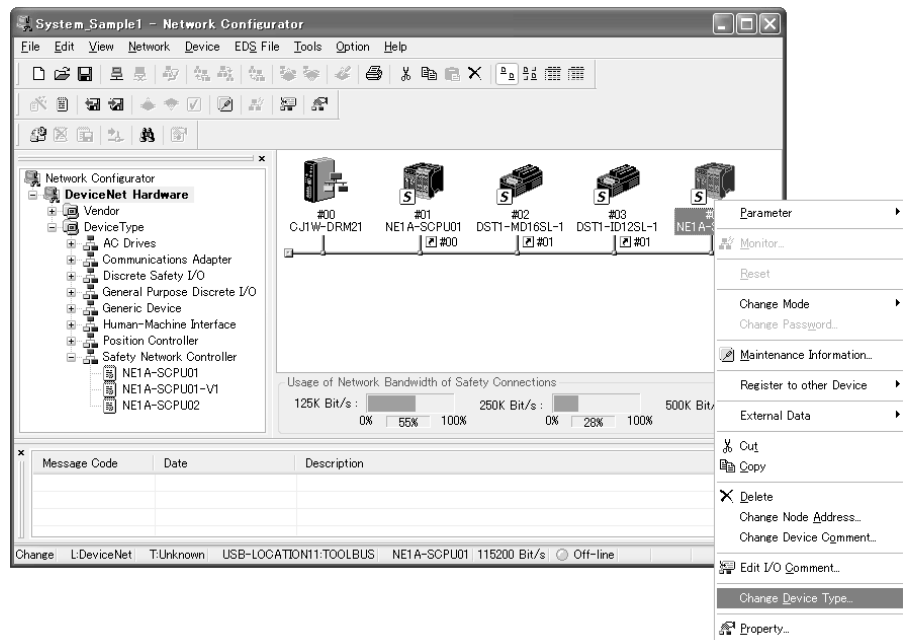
System_Sample1 - Network Configurator

File Edit View Network Device EDS File Tools Option Help

Network Configurator
DeviceNet Hardware
Vendor
DeviceType
AC Drives
Communications Adapter
Discrete Safety I/O
General Purpose Discrete I/O
Generic Device
Human-Machine Interface
Position Controller
Safety Network Controller
NE1A-SCPU01
NE1A-SCPU01-V1
NE1A-SCPU02

#00 CJ1W-DRM21
#01 NE1A-SCPU01 #00
#02 DST1-MD16SL-1 #01
#03 DST1-ID12SL-1 #01
#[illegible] NE1A-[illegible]

Usage of Network Bandwidth of Safety Connections
125K Bit/s : 0% 55% 100%
250K Bit/s : 0% 28% 100%
500K Bit/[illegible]

Message Code | Date | Description

Change | L:DeviceNet | T:Unknown | USB-LOCATION11:TOOLBUS | NE1A-SCPU01 | 115200 Bit/s | Off-line

Parameter
Monitor...
Reset
Change Mode
Change Password...
Maintenance Information...
Register to other Device
External Data
Cut
Copy
Delete
Change Node Address...
Change Device Comment...
Edit I/O Comment...
Change Device Type...
Property...